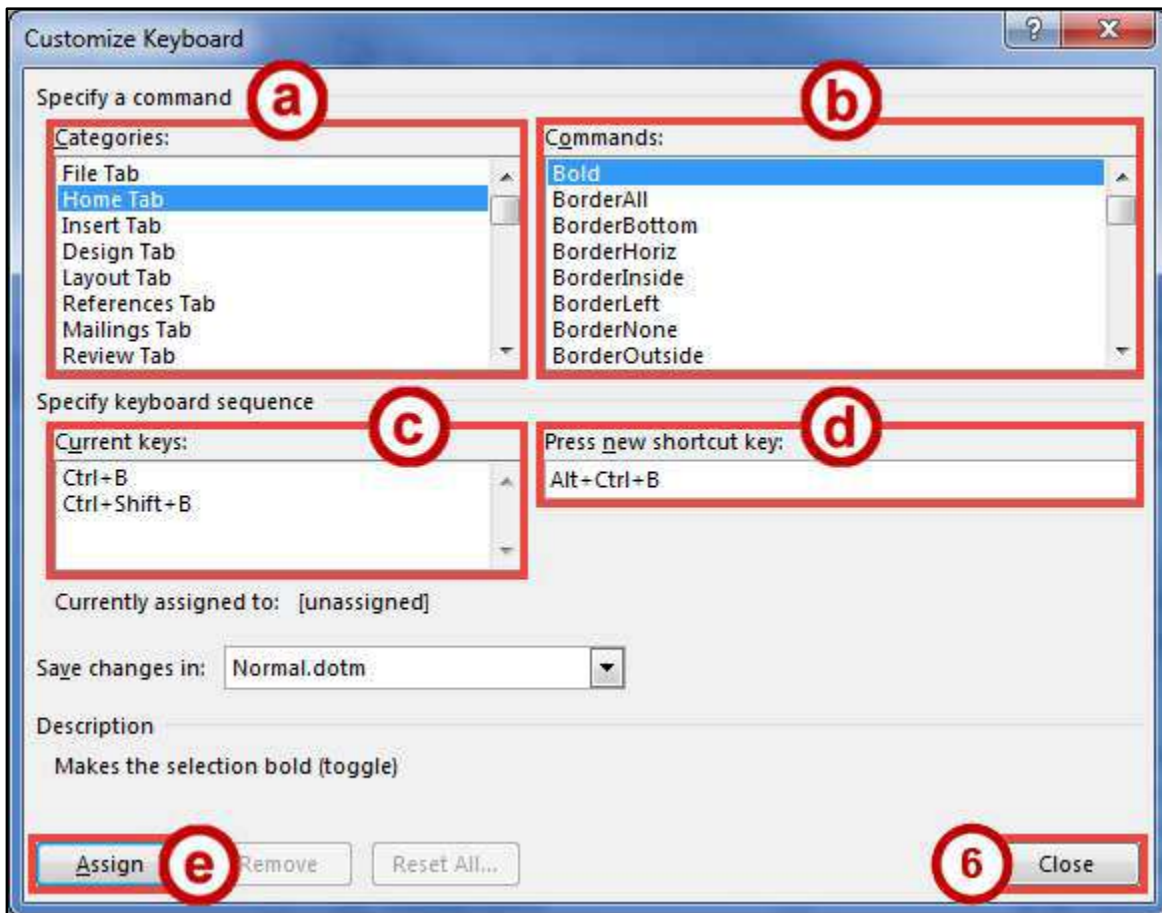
Customize Keyboard

?

Specify a command

a

b

Categories:

File Tab
Home Tab
Insert Tab
Design Tab
Layout Tab
References Tab
Mailings Tab
Review Tab

Commands:

Bold
BorderAll
BorderBottom
BorderHoriz
BorderInside
BorderLeft
BorderNone
BorderOutside

Specify keyboard sequence

c

d

Current keys:

Ctrl+B
Ctrl+Shift+B

Press new shortcut key:

Alt+Ctrl+B

Currently assigned to: [unassigned]

Save changes in: Normal.dotm

Description

Makes the selection bold (toggle)

Assign

e

Remove

Reset All...

6

Close